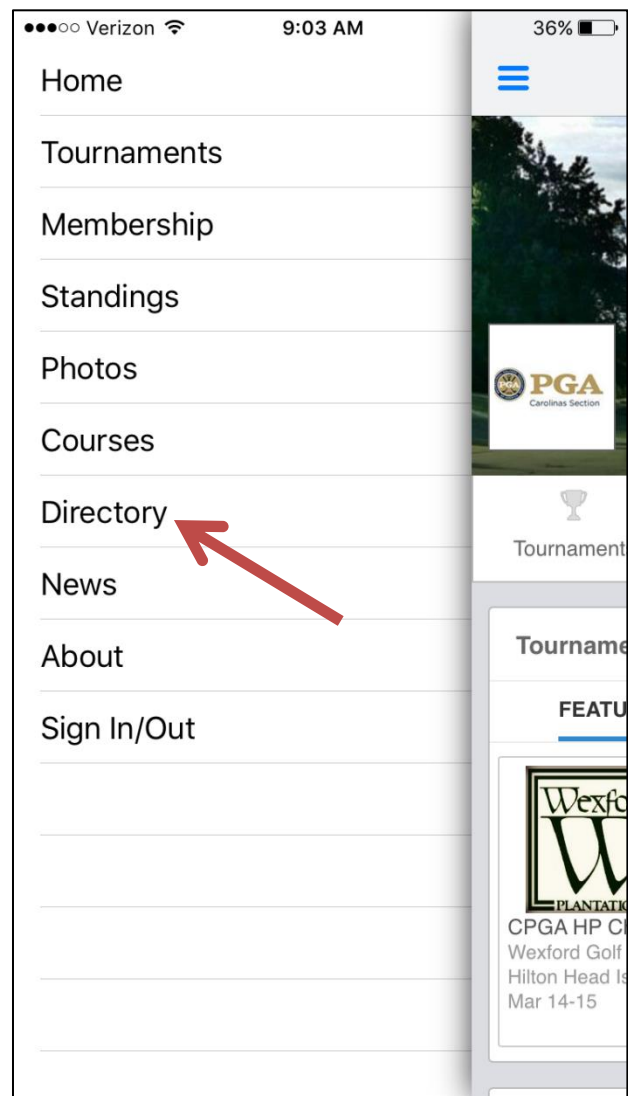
●●●○○ Verizon 9:03 AM 36%

Home

Tournaments

Membership

Standings

Photos

Courses

Directory

News

About

Sign In/Out

PGA
Carolinas Section

Tournament

Tourname

FEATU

Wexfo
W
PLANTATIO

CPGA HP C
Wexford Golf
Hilton Head Is
Mar 14-15